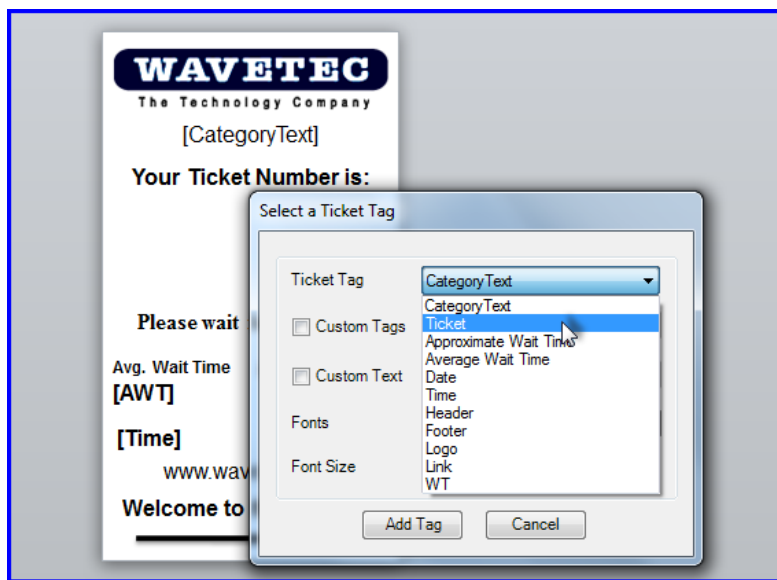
WAVETEC
The Technology Company
[CategoryText]
Your Ticket Number is:

Please wait

Avg. Wait Time
[AWT]

[Time]
www.wav

Welcome to

Select a Ticket Tag

Ticket Tag
CategoryText
CategoryText
Ticket
Approximate Wait Time
Average Wait Time
Date
Time
Header
Footer
Logo
Link
WT

Custom Tags

Custom Text

Fonts

Font Size

Add Tag
Cancel